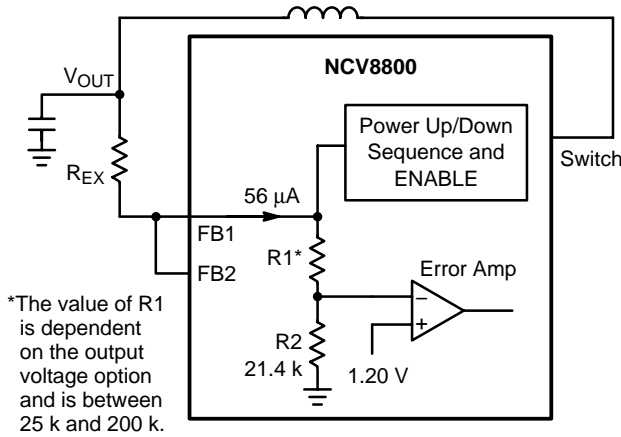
$V_{OUT}$

NCV8800

Power Up/Down Sequence and ENABLE

Switch

$R_{EX}$

56 μA

FB1

FB2

R1*

Error Amp

−

+

R2
21.4 k

1.20 V

*The value of R1 is dependent on the output voltage option and is between 25 k and 200 k.